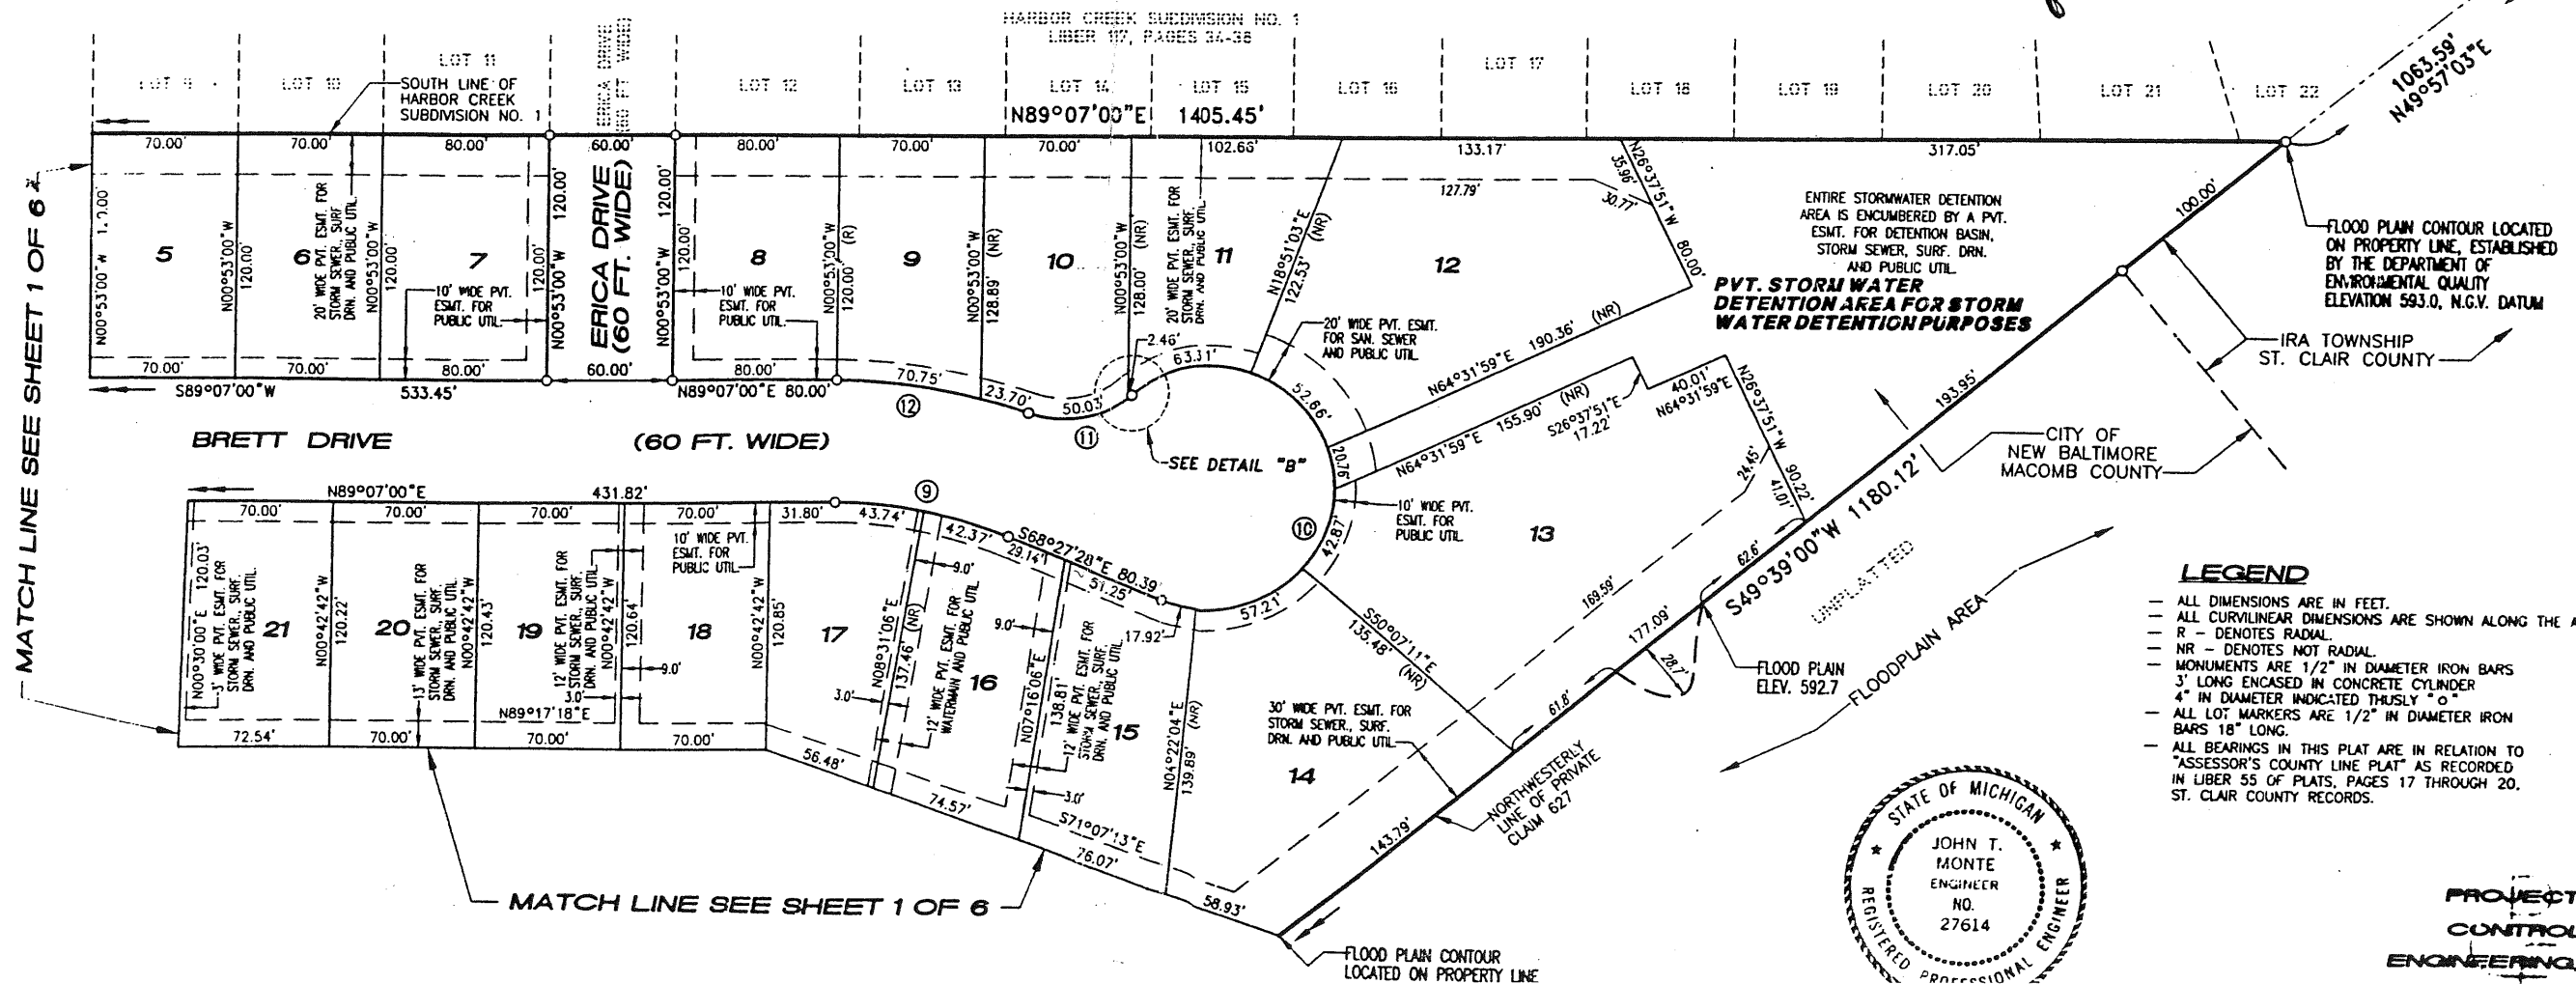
HARBOR CREEK SUBDIVISION NO. 1
LIBER 117, PAGES 34-38

LOT 9 LOT 10 LOT 11 ERICA DRIVE 60 FT. WIDE LOT 12 LOT 13 LOT 14 LOT 15 LOT 16 LOT 17 LOT 18 LOT 19 LOT 20 LOT 21 LOT 22

SOUTH LINE OF HARBOR CREEK SUBDIVISION NO. 1

N89°07'00"E 1405.45'

1063.59' N49°57'03"E

70.00' 70.00' 80.00' 60.00' 80.00' 70.00' 70.00' 102.66' 133.17' 317.05'

127.79' 35.96' 30.77' N26°37'51"W 80.00'

5 6 7 ERICA DRIVE (60 FT. WIDE) 8 9 10 11 12

N00°53'00"W 120.00' N00°53'00"W 120.00' 20' WIDE PVT. ESMT. FOR STORM SEWER, SURF. DRN. AND PUBLIC UTIL. N00°53'00"W 120.00' 120.00' 10' WIDE PVT. ESMT. FOR PUBLIC UTIL. 120.00' N00°53'00"W 120.00' N00°53'00"W 120.00' 10' WIDE PVT. ESMT. FOR PUBLIC UTIL. N00°53'00"W 120.00' (R) N00°53'00"W 128.89' (NR) N00°53'00"W 128.00' (NR) 20' WIDE PVT. ESMT. FOR STORM SEWER, SURF. DRN. AND PUBLIC UTIL. N18°51'03"E 122.53' (NR)

ENTIRE STORMWATER DETENTION AREA IS ENCUMBERED BY A PVT. ESMT. FOR DETENTION BASIN, STORM SEWER, SURF. DRN. AND PUBLIC UTIL.

PVT. STORM WATER DETENTION AREA FOR STORM WATER DETENTION PURPOSES

100.00'

FLOOD PLAIN CONTOUR LOCATED ON PROPERTY LINE, ESTABLISHED BY THE DEPARTMENT OF ENVIRONMENTAL QUALITY ELEVATION 593.0, N.G.V. DATUM

IRA TOWNSHIP ST. CLAIR COUNTY

70.00' 70.00' 80.00' 60.00' 80.00'

S89°07'00"W 533.45' N89°07'00"E 80.00' 70.75' 23.70' 50.03' 2.46' 63.31'

20' WIDE PVT. ESMT. FOR SAN. SEWER AND PUBLIC UTIL.

N64°31'59"E 190.36' (NR) 52.66'

N64°31'59"E 155.90' (NR) S26°37'51"E 17.22' 40.01' N64°31'59"E N26°37'51"W 90.22' 41.01' 24.45'

193.95'

CITY OF NEW BALTIMORE MACOMB COUNTY

⑫ ⑪ SEE DETAIL "B"

BRETT DRIVE (60 FT. WIDE)

MATCH LINE SEE SHEET 1 OF 6

N89°07'00"E 431.82' ⑨

70.00' 70.00' 70.00' 70.00' 31.80' 43.74' 42.37' S68°27'28"E 80.39' 29.14' 51.25'

10' WIDE PVT. ESMT. FOR PUBLIC UTIL.

20.76' ⑩ 42.87' 10' WIDE PVT. ESMT. FOR PUBLIC UTIL. 13

S49°39'00"W 1180.12' 62.6' UNPLATTED

21 20 19 18 17 16 15

N00°30'00"E 120.03' 3' WIDE PVT. ESMT. FOR STORM SEWER, SURF. DRN. AND PUBLIC UTIL. N00°42'42"W 120.22' 13' WIDE PVT. ESMT. FOR STORM SEWER, SURF. DRN. AND PUBLIC UTIL. N00°42'42"W 120.43' 12' WIDE PVT. ESMT. FOR STORM SEWER, SURF. DRN. AND PUBLIC UTIL. N00°42'42"W 120.64' 9.0' 3.0' N89°17'18"E N00°42'42"W 120.85'

9.0' N08°31'06"E 137.46' (NR) 12' WIDE PVT. ESMT. FOR WATERMAIN AND PUBLIC UTIL. 3.0' 9.0' N07°16'06"E 138.81' 12' WIDE PVT. ESMT. FOR STORM SEWER, SURF. DRN. AND PUBLIC UTIL. 17.92' N04°22'04"E 139.89' (NR) 57.21'

169.59' 177.09' 28.7'

S50°07'11"E 135.48' (NR)

30' WIDE PVT. ESMT. FOR STORM SEWER, SURF. DRN. AND PUBLIC UTIL.

14 61.8'

FLOOD PLAIN ELEV. 592.7

FLOODPLAIN AREA

72.54' 70.00' 70.00' 70.00' 56.48' 74.57' 3.0' S71°07'13"E 76.07' 58.93' 143.79'

NORTHWESTERLY LINE OF PRIVATE CLAIM 627

MATCH LINE SEE SHEET 1 OF 6

FLOOD PLAIN CONTOUR LOCATED ON PROPERTY LINE

LEGEND
– ALL DIMENSIONS ARE IN FEET.
– ALL CURVILINEAR DIMENSIONS ARE SHOWN ALONG THE A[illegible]
– R – DENOTES RADIAL.
– NR – DENOTES NOT RADIAL.
– MONUMENTS ARE 1/2" IN DIAMETER IRON BARS 3' LONG ENCASED IN CONCRETE CYLINDER 4" IN DIAMETER INDICATED THUSLY "o"
– ALL LOT MARKERS ARE 1/2" IN DIAMETER IRON BARS 18" LONG.
– ALL BEARINGS IN THIS PLAT ARE IN RELATION TO "ASSESSOR'S COUNTY LINE PLAT" AS RECORDED IN LIBER 55 OF PLATS, PAGES 17 THROUGH 20, ST. CLAIR COUNTY RECORDS.

STATE OF MICHIGAN JOHN T. MONTE ENGINEER NO. 27614 REGISTERED PROFESSIONAL ENGINEER

PROJECT CONTROL ENGINEERING